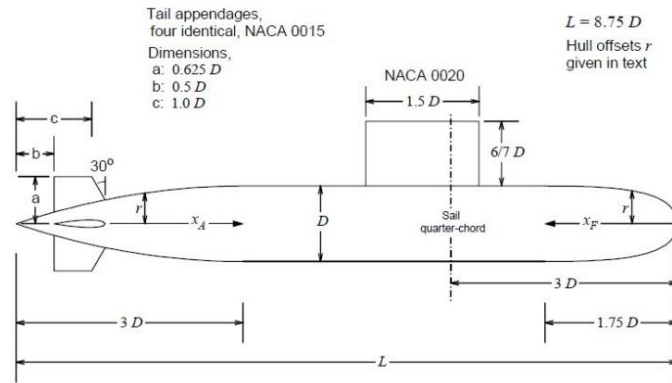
Tail appendages, four identical, NACA 0015

Dimensions,
a: 0.625 $D$
b: 0.5 $D$
c: 1.0 $D$

$L = 8.75\ D$

Hull offsets $r$ given in text

NACA 0020

1.5 $D$

6/7 $D$

c

b

30°

a

$r$

$x_A$

$D$

Sail quarter-chord

$x_F$

$r$

3 $D$

3 $D$

1.75 $D$

$L$